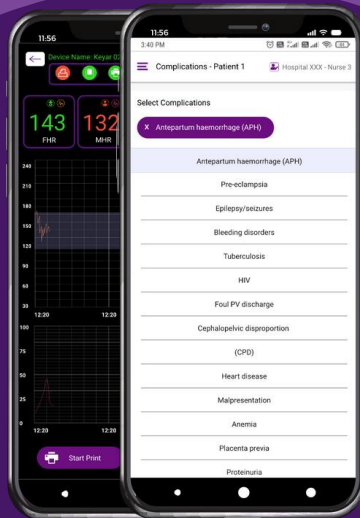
11:56
Device Name: Keyar 0
143
FHR
132
MHR
240
210
180
150
120
90
60
30
12:20
12:20
100
75
50
25
0
12:20
12:20
Start Print

11:56
3:40 PM
Complications - Patient 1
Hospital XXX - Nurse 3
Select Complications
x Antepartum haemorrhage (APH)
Antepartum haemorrhage (APH)
Pre-eclampsia
Epilepsy/seizures
Bleeding disorders
Tuberculosis
HIV
Foul PV discharge
Cephalopelvic disproportion
(CPD)
Heart disease
Malpresentation
Anemia
Placenta previa
Proteinuria